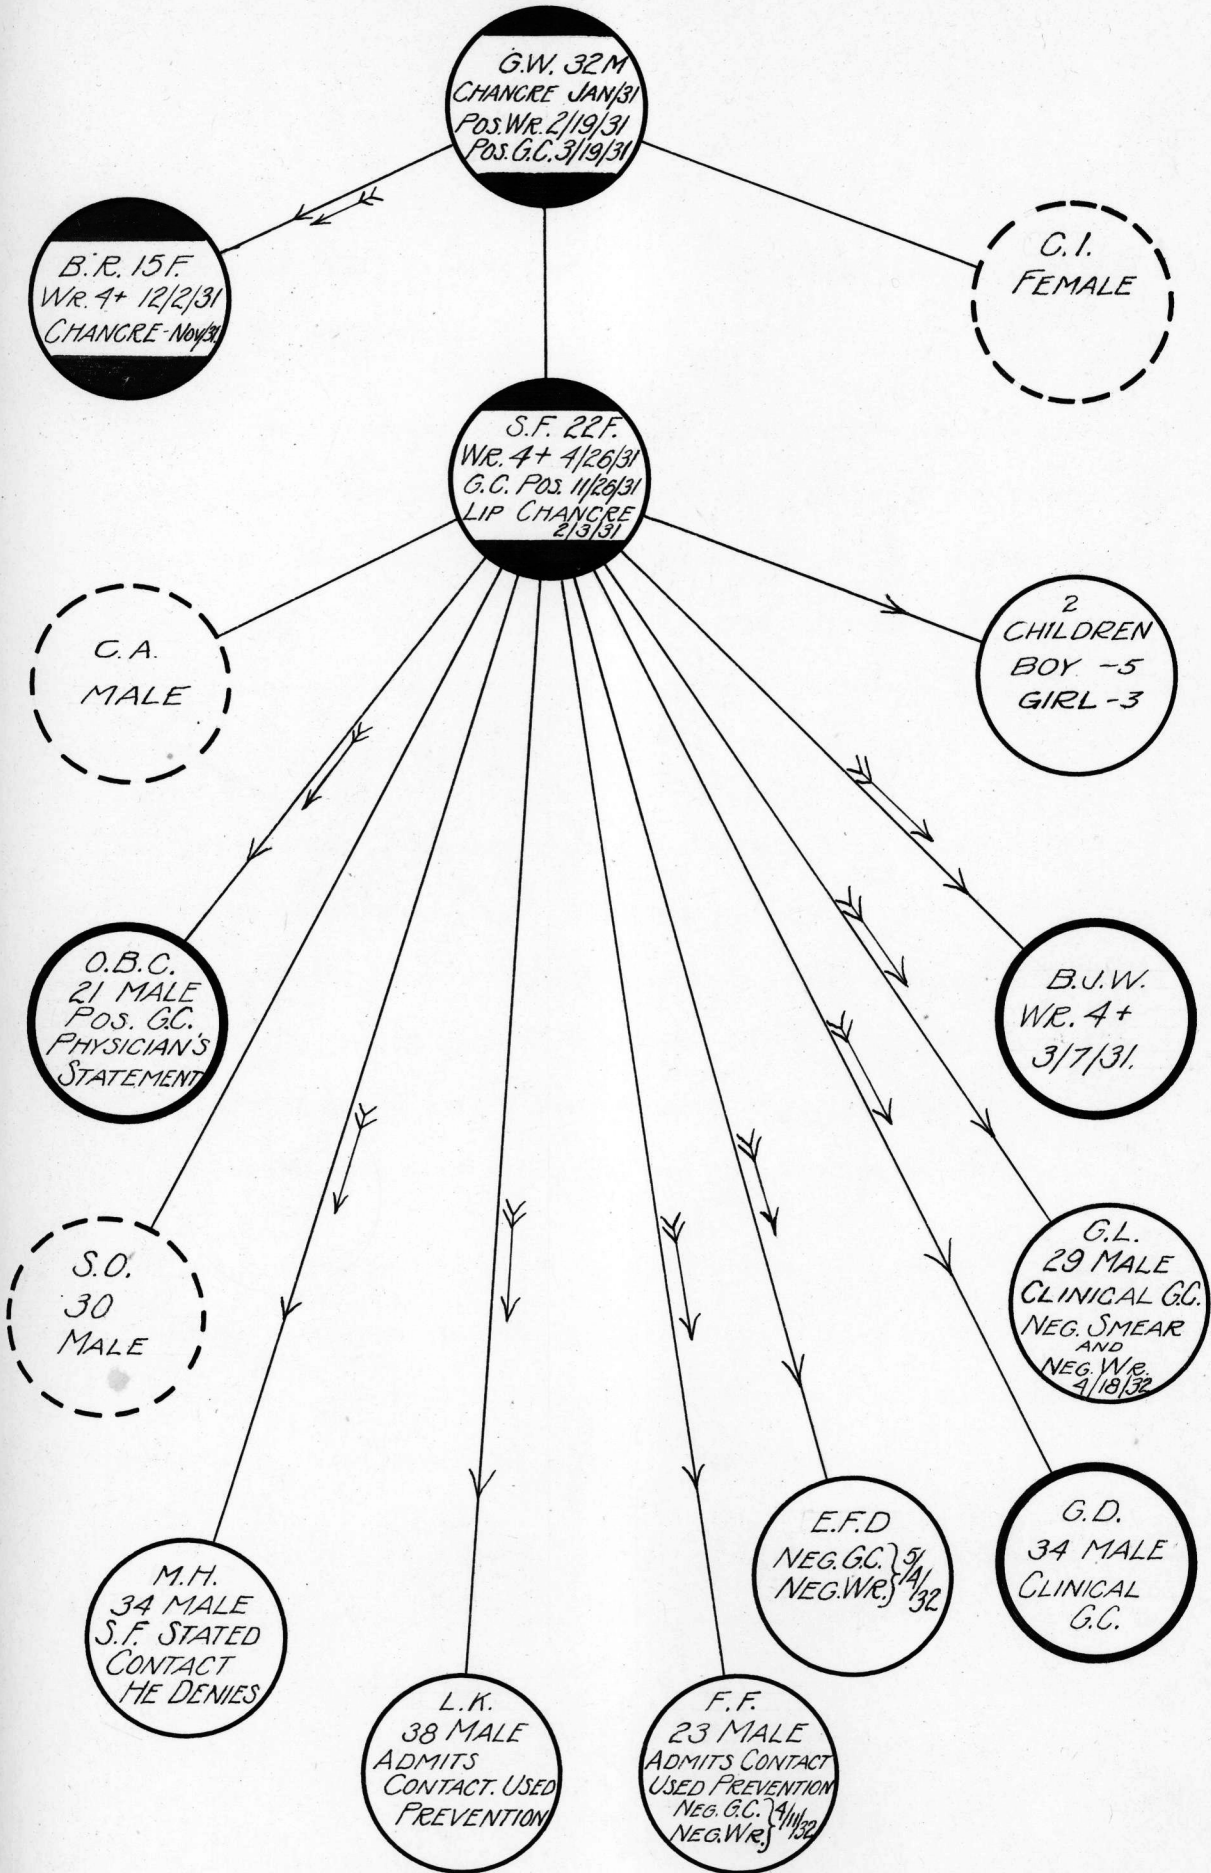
G.W. 32 M
CHANCRE JAN/31
POS. WR. 2/19/31
POS. G.C. 3/19/31

B.R. 15 F.
WR. 4+ 12/2/31
CHANCRE-NOV/31

C.I.
FEMALE

S.F. 22 F.
WR. 4+ 4/26/31
G.C. POS. 11/26/31
LIP CHANCRE 2/3/31

C.A.
MALE

2
CHILDREN
BOY -5
GIRL -3

O.B.C.
21 MALE
POS. G.C.
PHYSICIAN'S STATEMENT

B.J.W.
WR. 4+
3/7/31.

S.O.
30
MALE

G.L.
29 MALE
CLINICAL G.C.
NEG. SMEAR
AND
NEG. WR.
4/18/32

M.H.
34 MALE
S.F. STATED
CONTACT
HE DENIES

E.F.D
NEG. G.C. } 5/4/32
NEG. WR. }

G.D.
34 MALE
CLINICAL
G.C.

L.K.
38 MALE
ADMITS
CONTACT. USED
PREVENTION

F.F.
23 MALE
ADMITS CONTACT
USED PREVENTION
NEG. G.C. } 4/11/32
NEG. WR. }